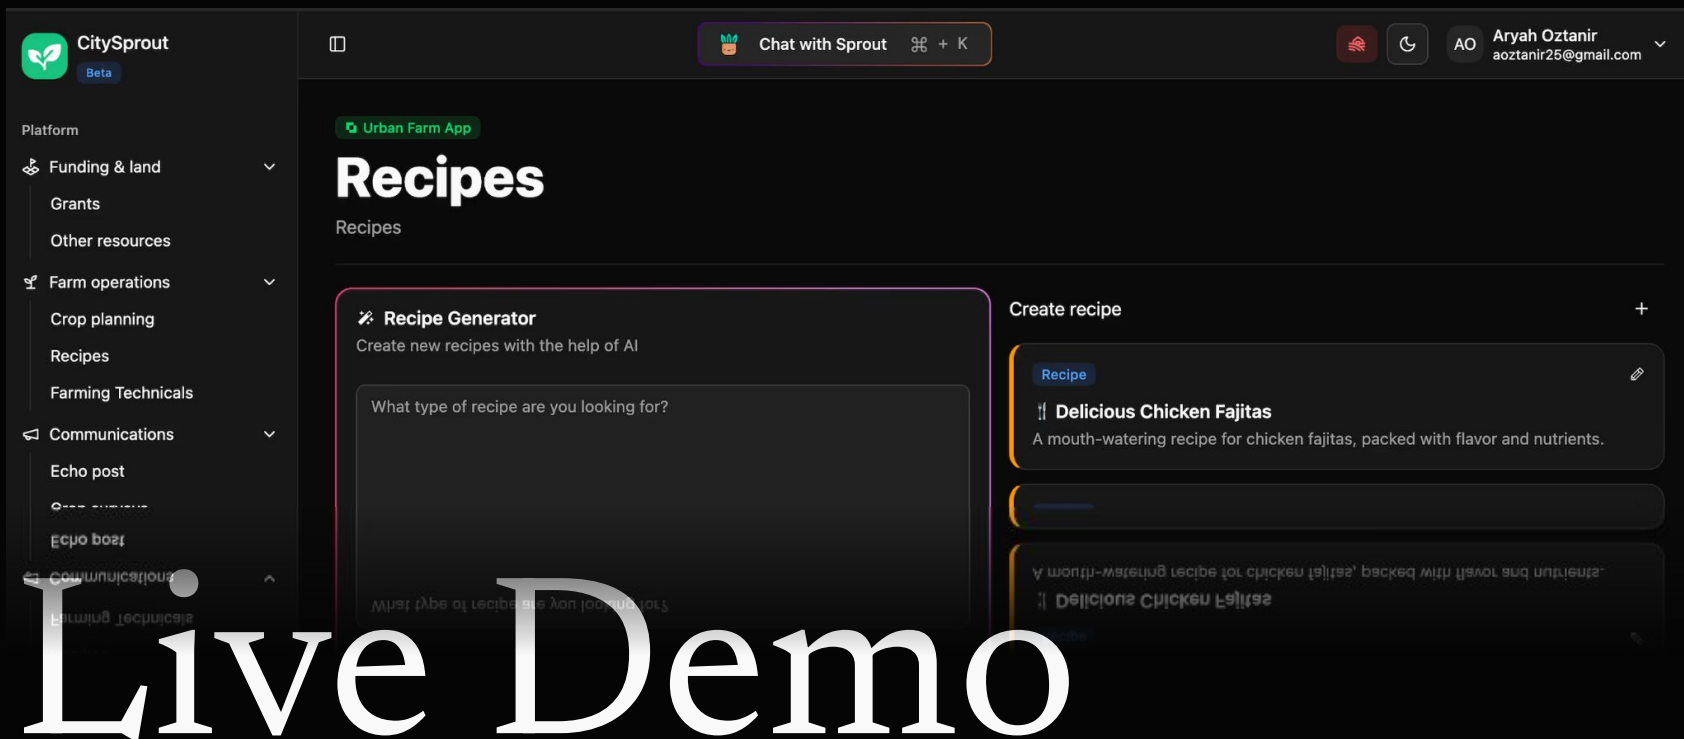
CitySprout
Beta

Platform
Funding & land
Grants
Other resources
Farm operations
Crop planning
Recipes
Farming Technicals
Communications
Echo post
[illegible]

Chat with Sprout ⌘ + K

AO Aryah Oztanir
aoztanir25@gmail.com

Urban Farm App
Recipes
Recipes

Recipe Generator
Create new recipes with the help of AI
What type of recipe are you looking for?

Create recipe +

Recipe
Delicious Chicken Fajitas
A mouth-watering recipe for chicken fajitas, packed with flavor and nutrients.

Live Demo